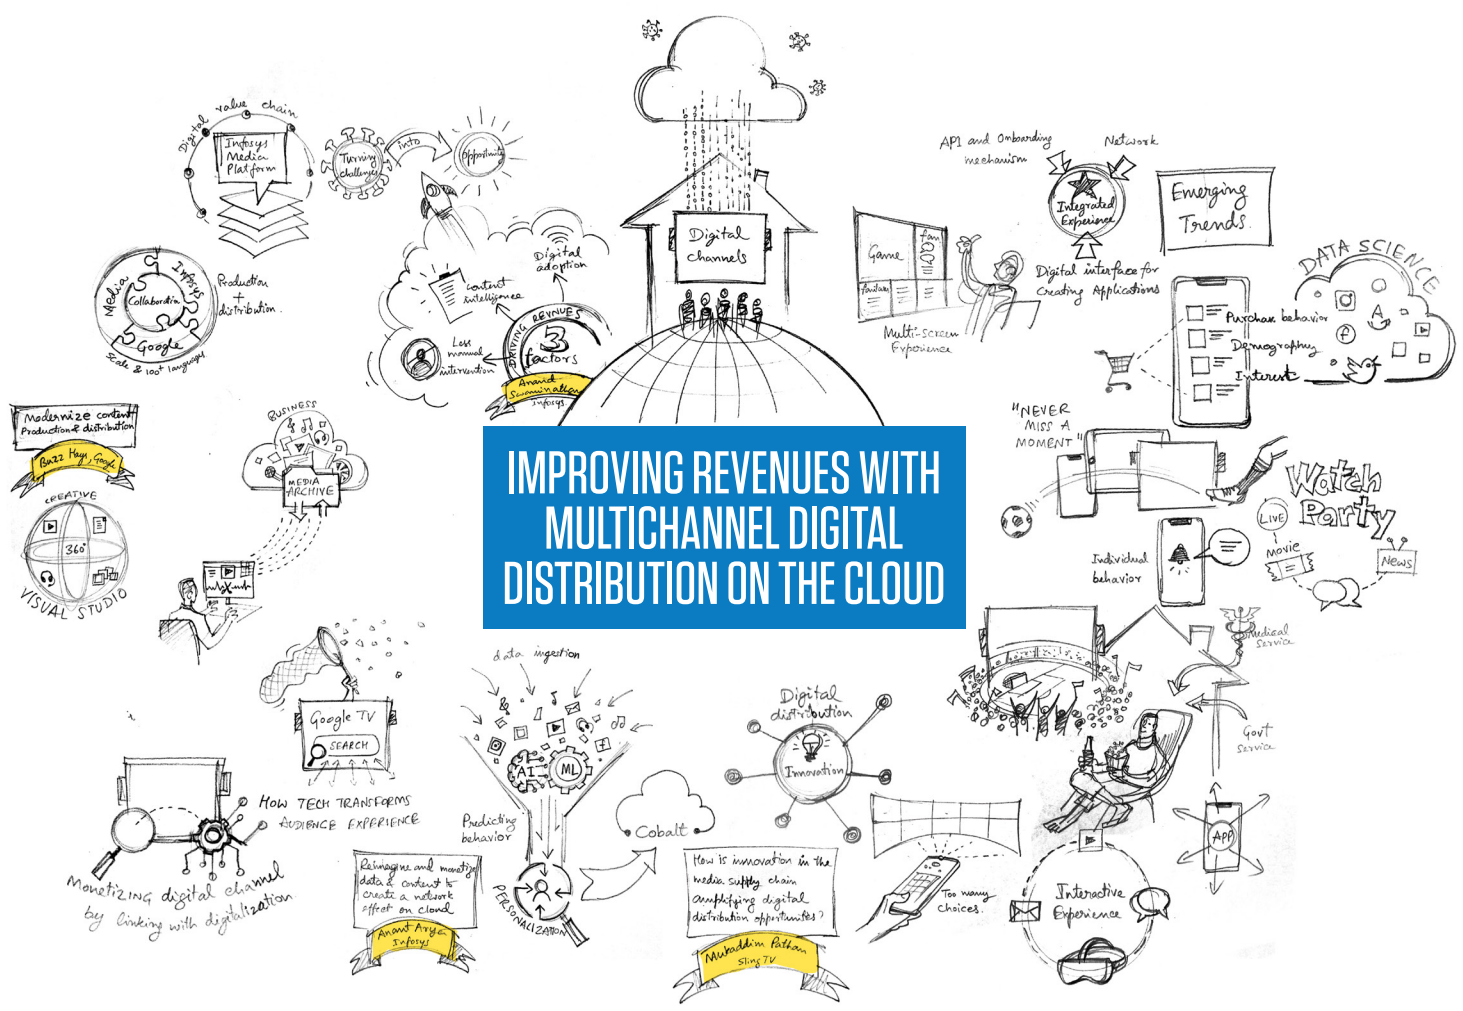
IMPROVING REVENUES WITH MULTICHANNEL DIGITAL DISTRIBUTION ON THE CLOUD

Digital value chain

Infosys Media Platform

Turning challenges

into

Opportunity

Media

Infosys

Collaboration

Google

Production + distribution

Scale & 100+ languages

Digital adoption

content intelligence

DRIVING REVENUES

3 factors

Less manual intervention

Anand Swaminathan Infosys

Digital channels

API and Onboarding mechanism

Network

Integrated Experience

Emerging Trends

Game

Fans

Fantasy

Digital interface for Creating Applications

Multi-screen Experience

DATA SCIENCE

Purchase behavior

Demography

Interest

Modernize content Production & distribution

Buzz Hays, Google

CREATIVE

360°

VISUAL STUDIO

BUSINESS

MEDIA ARCHIVE

"NEVER MISS A MOMENT"

Watch Party

LIVE

Movie

News

Individual behavior

Medical Service

Govt Service

APP

Google TV

SEARCH

How TECH TRANSFORMS AUDIENCE EXPERIENCE

Monetizing digital channel by linking with digitalization

data ingestion

AI

ML

Predicting behavior

PERSONALIZATION

Reimagine and monetize data & content to create a network effect on cloud

Anant Arya Infosys

Cobalt

Digital distribution

Innovation

How is innovation in the media supply chain amplifying digital distribution opportunities?

Mukaddim Pathan Sling TV

Too many choices.

Interactive Experience